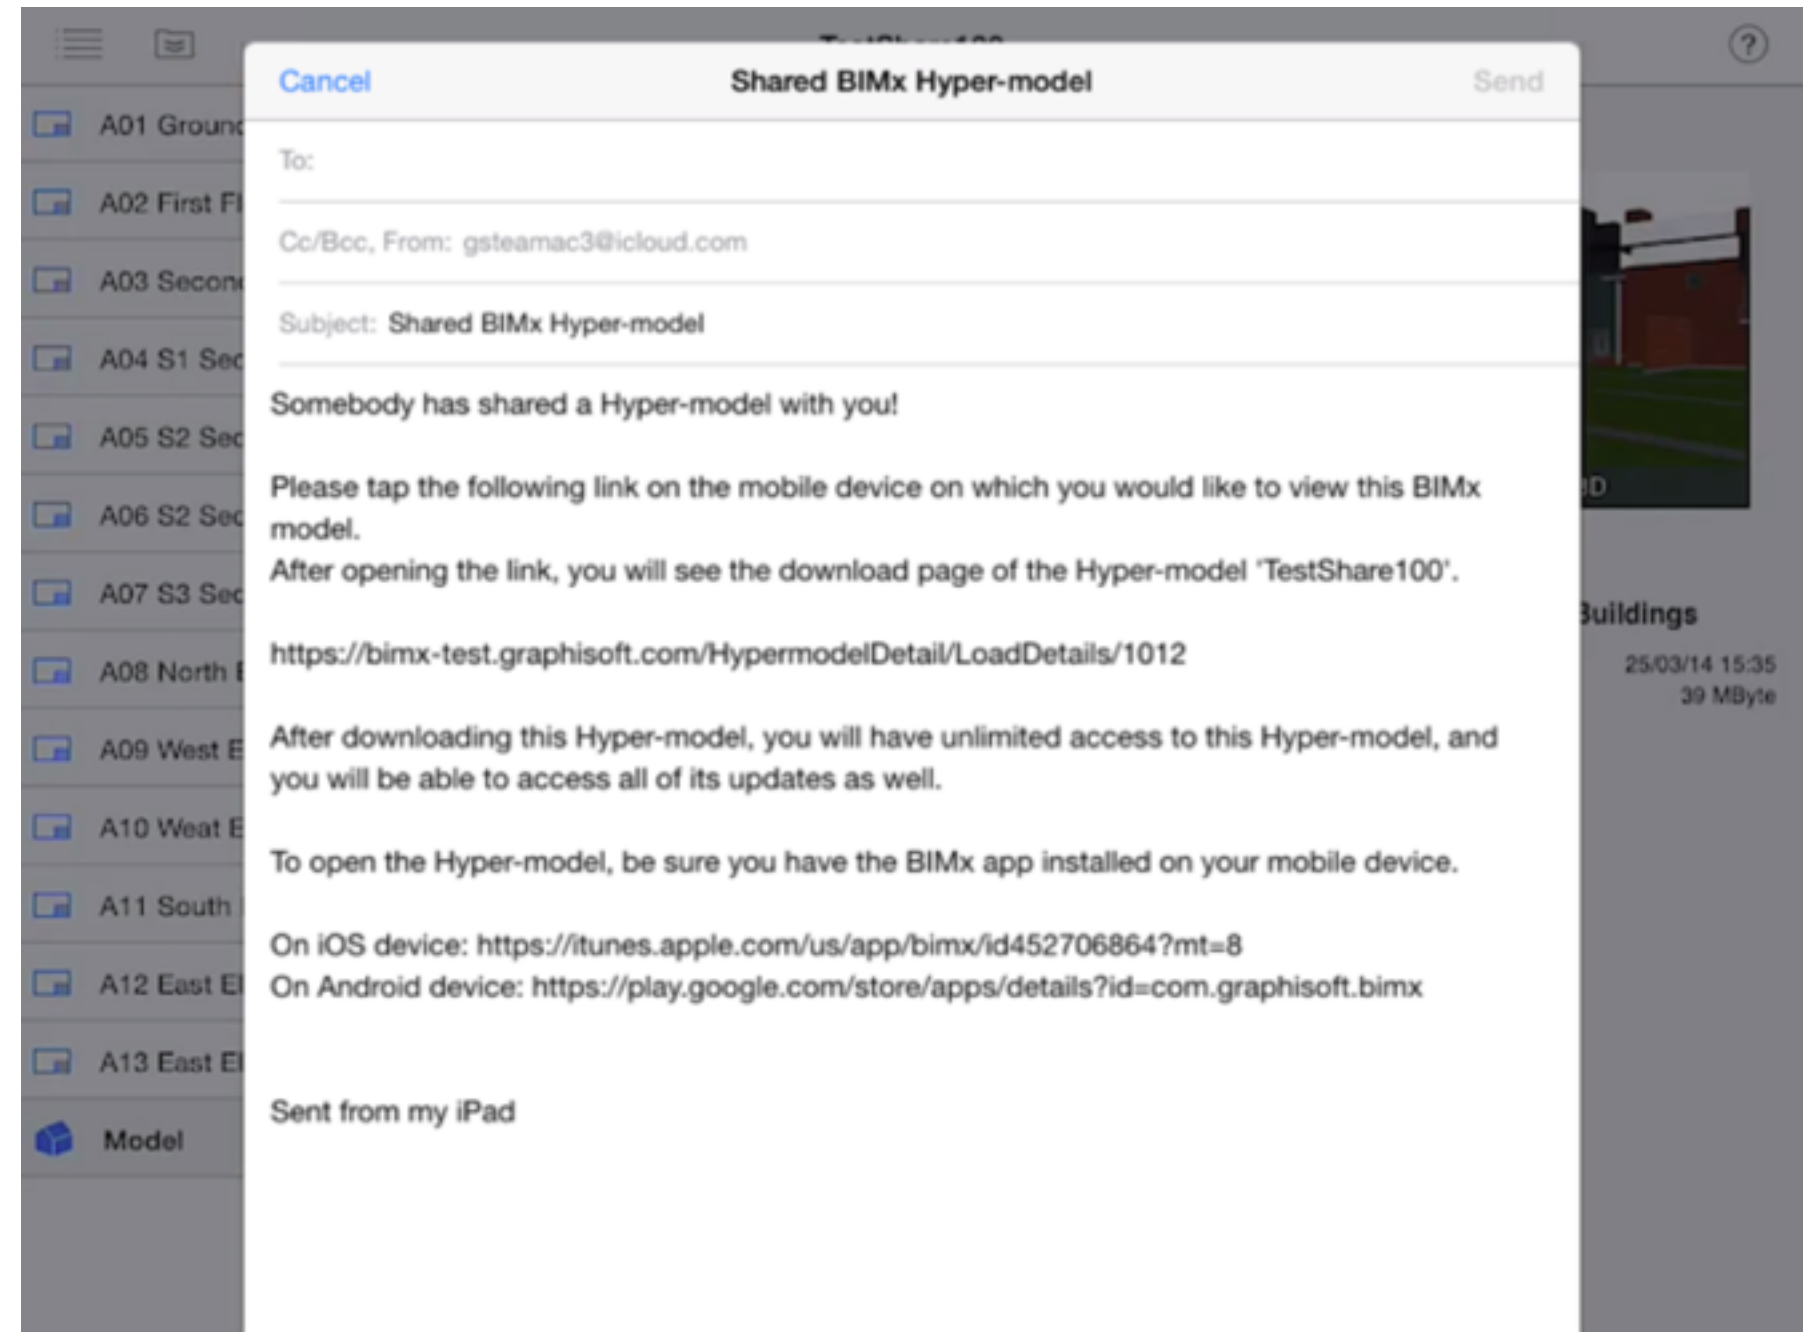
A01 Groun
A02 First Fl
A03 Secon
A04 S1 Sec
A05 S2 Sec
A06 S2 Sec
A07 S3 Sec
A08 North
A09 West E
A10 West E
A11 South
A12 East El
A13 East El
Model

Cancel
Shared BIMx Hyper-model
Send

To:

Cc/Bcc, From: gsteamac3@icloud.com

Subject: Shared BIMx Hyper-model

Somebody has shared a Hyper-model with you!

Please tap the following link on the mobile device on which you would like to view this BIMx model.
After opening the link, you will see the download page of the Hyper-model 'TestShare100'.

https://bimx-test.graphisoft.com/HypermodelDetail/LoadDetails/1012

After downloading this Hyper-model, you will have unlimited access to this Hyper-model, and you will be able to access all of its updates as well.

To open the Hyper-model, be sure you have the BIMx app installed on your mobile device.

On iOS device: https://itunes.apple.com/us/app/bimx/id452706864?mt=8
On Android device: https://play.google.com/store/apps/details?id=com.graphisoft.bimx

Sent from my iPad

D
uildings
25/03/14 15:35
39 MByte